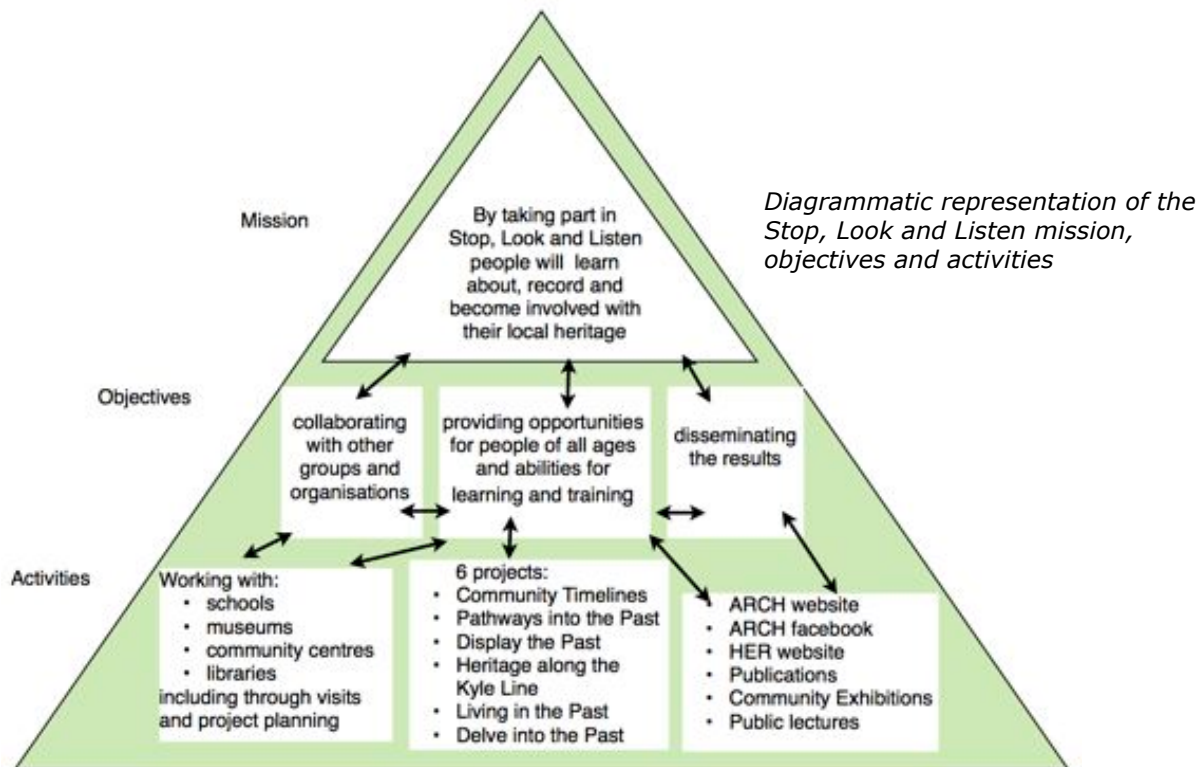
Mission

By taking part in Stop, Look and Listen people will learn about, record and become involved with their local heritage

Diagrammatic representation of the Stop, Look and Listen mission, objectives and activities

Objectives

collaborating with other groups and organisations

providing opportunities for people of all ages and abilities for learning and training

disseminating the results

Activities

Working with:
- schools
- museums
- community centres
- libraries
including through visits and project planning

6 projects:
- Community Timelines
- Pathways into the Past
- Display the Past
- Heritage along the Kyle Line
- Living in the Past
- Delve into the Past

- ARCH website
- ARCH facebook
- HER website
- Publications
- Community Exhibitions
- Public lectures